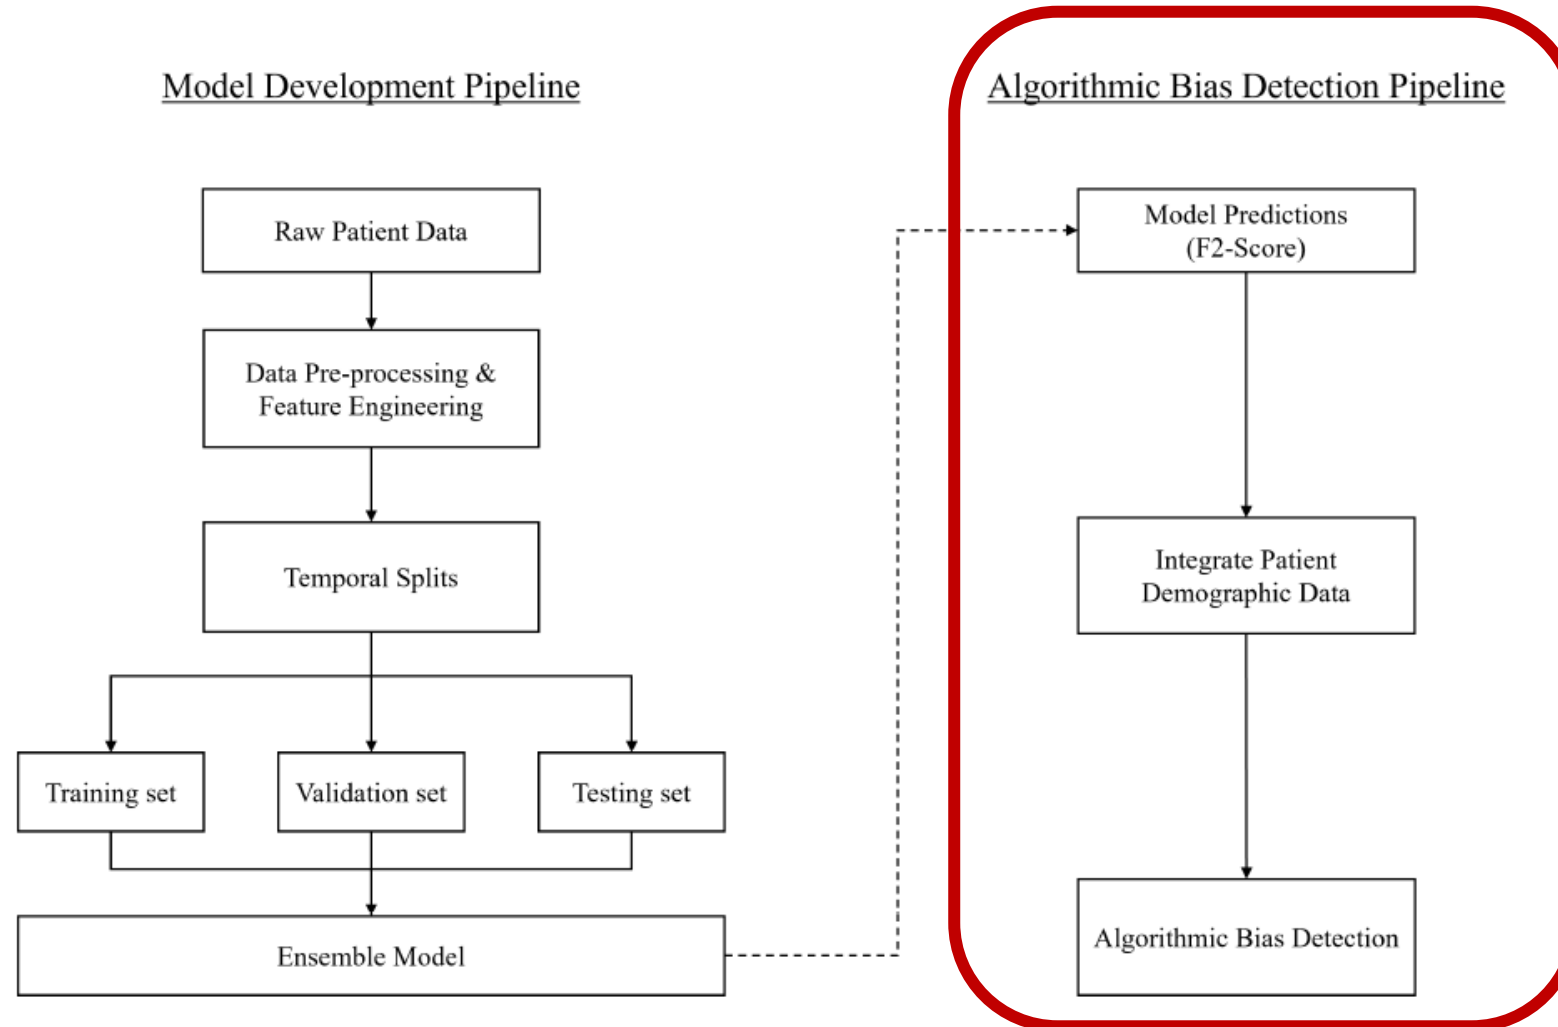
Model Development Pipeline

Raw Patient Data

Data Pre-processing & Feature Engineering

Temporal Splits

Training set

Validation set

Testing set

Ensemble Model

Algorithmic Bias Detection Pipeline

Model Predictions (F2-Score)

Integrate Patient Demographic Data

Algorithmic Bias Detection